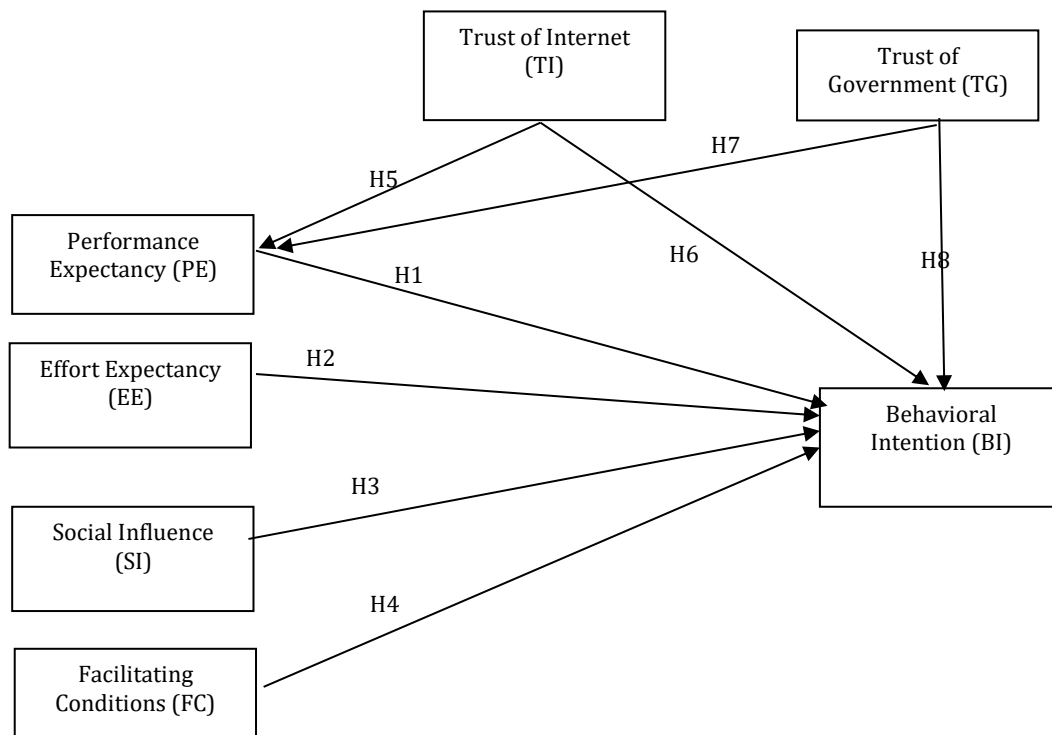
Trust of Internet (TI)

Trust of Government (TG)

H7

H5

Performance Expectancy (PE)

H6

H8

H1

Effort Expectancy (EE)

H2

Behavioral Intention (BI)

H3

Social Influence (SI)

H4

Facilitating Conditions (FC)